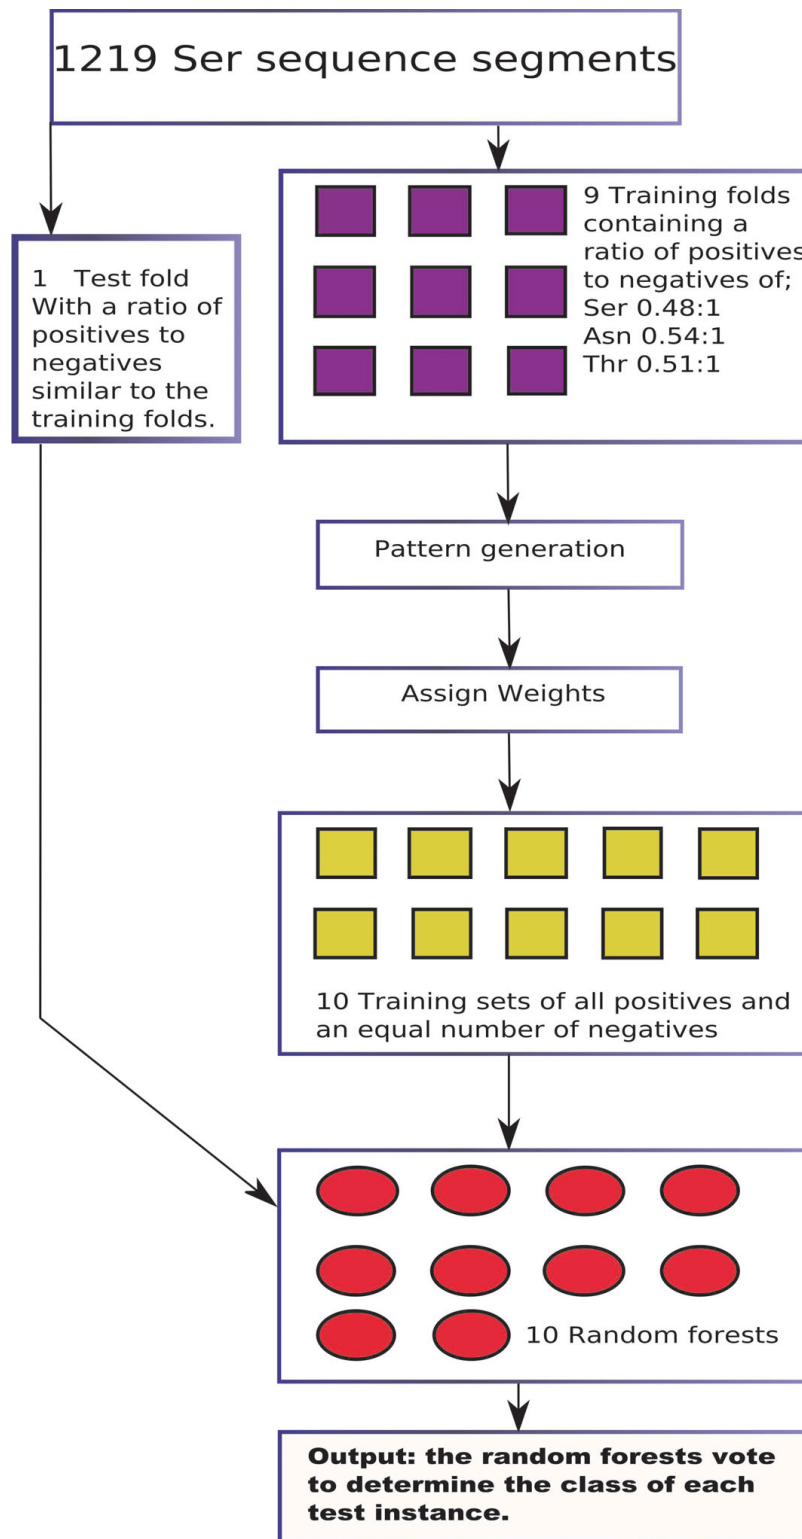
1219 Ser sequence segments

1 Test fold With a ratio of positives to negatives similar to the training folds.

9 Training folds containing a ratio of positives to negatives of; Ser 0.48:1 Asn 0.54:1 Thr 0.51:1

Pattern generation

Assign Weights

10 Training sets of all positives and an equal number of negatives

10 Random forests

Output: the random forests vote to determine the class of each test instance.